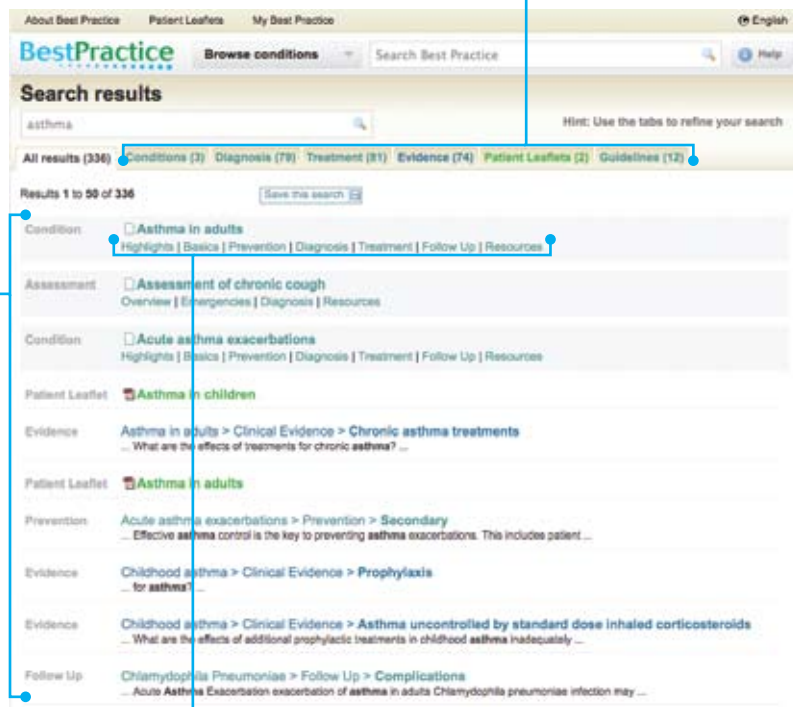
About Best Practice Patient Leaflets My Best Practice English

BestPractice Browse conditions Search Best Practice Help

Search results

asthma

Hint: Use the tabs to refine your search

All results (336) Conditions (3) Diagnosis (79) Treatment (81) Evidence (74) Patient Leaflets (2) Guidelines (12)

Results 1 to 50 of 336 Save this search

Condition Asthma in adults
Highlights | Basics | Prevention | Diagnosis | Treatment | Follow Up | Resources

Assessment Assessment of chronic cough
Overview | Emergencies | Diagnosis | Resources

Condition Acute asthma exacerbations
Highlights | Basics | Prevention | Diagnosis | Treatment | Follow Up | Resources

Patient Leaflet Asthma in children

Evidence Asthma in adults > Clinical Evidence > Chronic asthma treatments
... What are the effects of treatments for chronic asthma? ...

Patient Leaflet Asthma in adults

Prevention Acute asthma exacerbations > Prevention > Secondary
... Effective asthma control is the key to preventing asthma exacerbations. This includes patient ...

Evidence Childhood asthma > Clinical Evidence > Prophylaxis
... for asthma? ...

Evidence Childhood asthma > Clinical Evidence > Asthma uncontrolled by standard dose inhaled corticosteroids
... What are the effects of additional prophylactic treatments in childhood asthma inadequately ...

Follow Up Chlamydophila Pneumoniae > Follow Up > Complications
... Acute Asthma Exacerbation exacerbation of asthma in adults Chlamydophila pneumoniae infection may ...